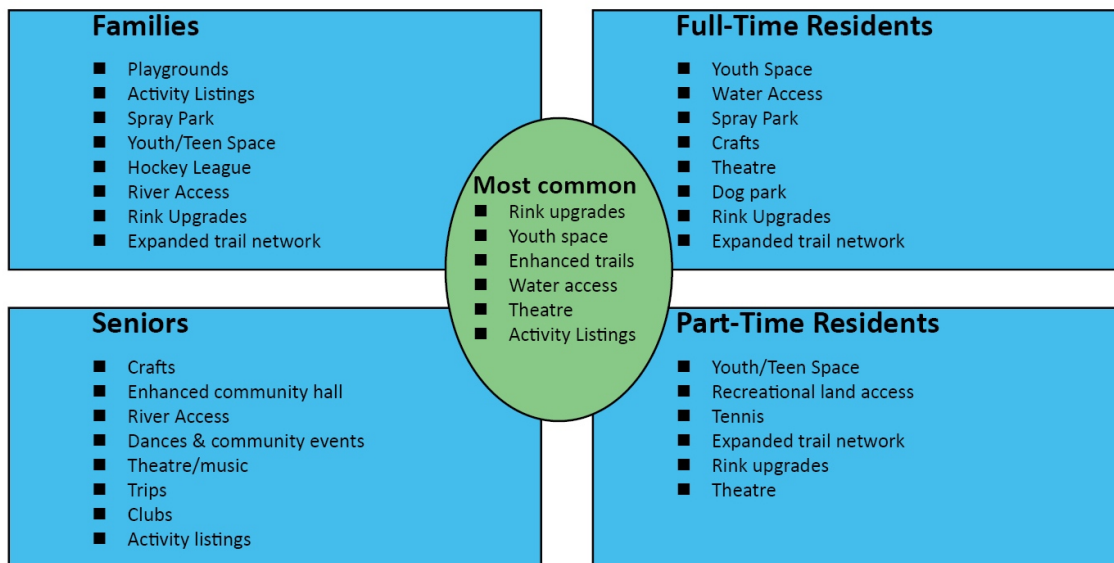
Families

- Playgrounds
- Activity Listings
- Spray Park
- Youth/Teen Space
- Hockey League
- River Access
- Rink Upgrades
- Expanded trail network

Full-Time Residents

- Youth Space
- Water Access
- Spray Park
- Crafts
- Theatre
- Dog park
- Rink Upgrades
- Expanded trail network

Most common

- Rink upgrades
- Youth space
- Enhanced trails
- Water access
- Theatre
- Activity Listings

Seniors

- Crafts
- Enhanced community hall
- River Access
- Dances & community events
- Theatre/music
- Trips
- Clubs
- Activity listings

Part-Time Residents

- Youth/Teen Space
- Recreational land access
- Tennis
- Expanded trail network
- Rink upgrades
- Theatre